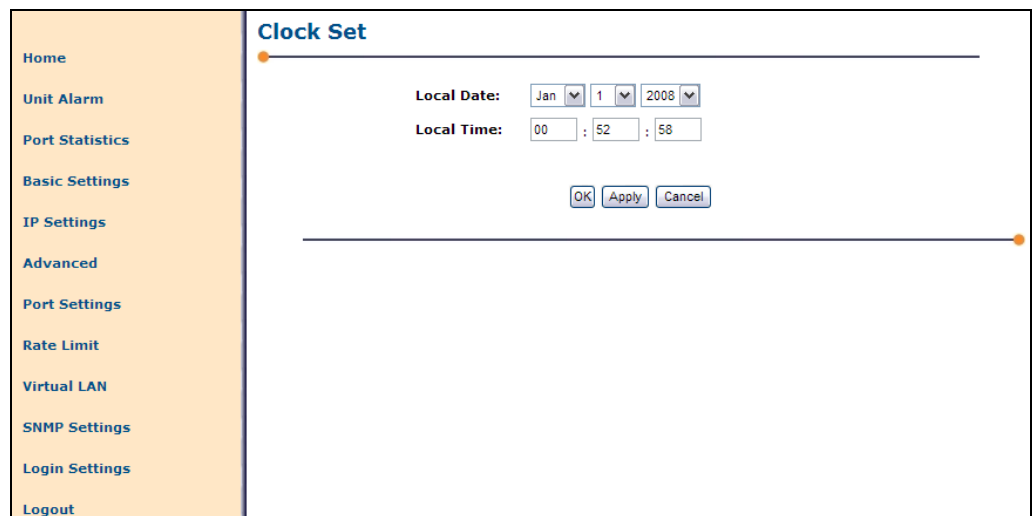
Home

Unit Alarm

Port Statistics

Basic Settings

IP Settings

Advanced

Port Settings

Rate Limit

Virtual LAN

SNMP Settings

Login Settings

Logout

Clock Set

Local Date: Jan 1 2008

Local Time: 00 : 52 : 58

OK Apply Cancel